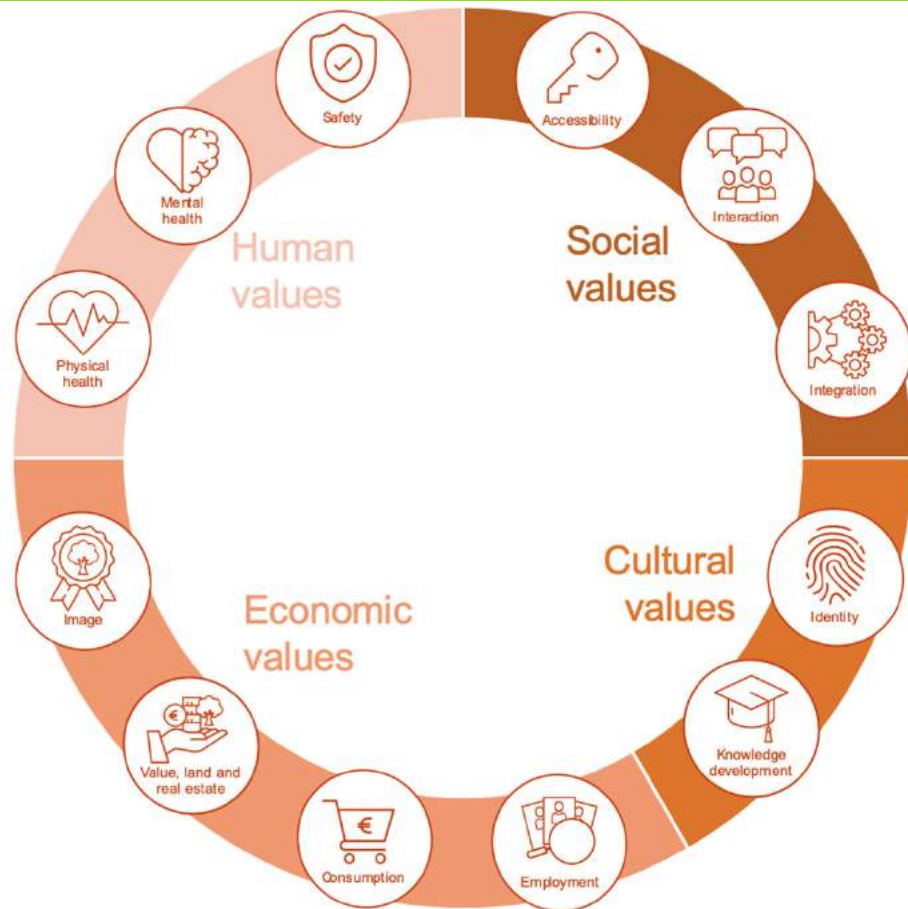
Safety

Mental health

Physical health

Human values

Accessibility

Interaction

Social values

Integration

Cultural values

Identity

Knowledge development

Employment

Consumption

Value, land and real estate

Image

Economic values